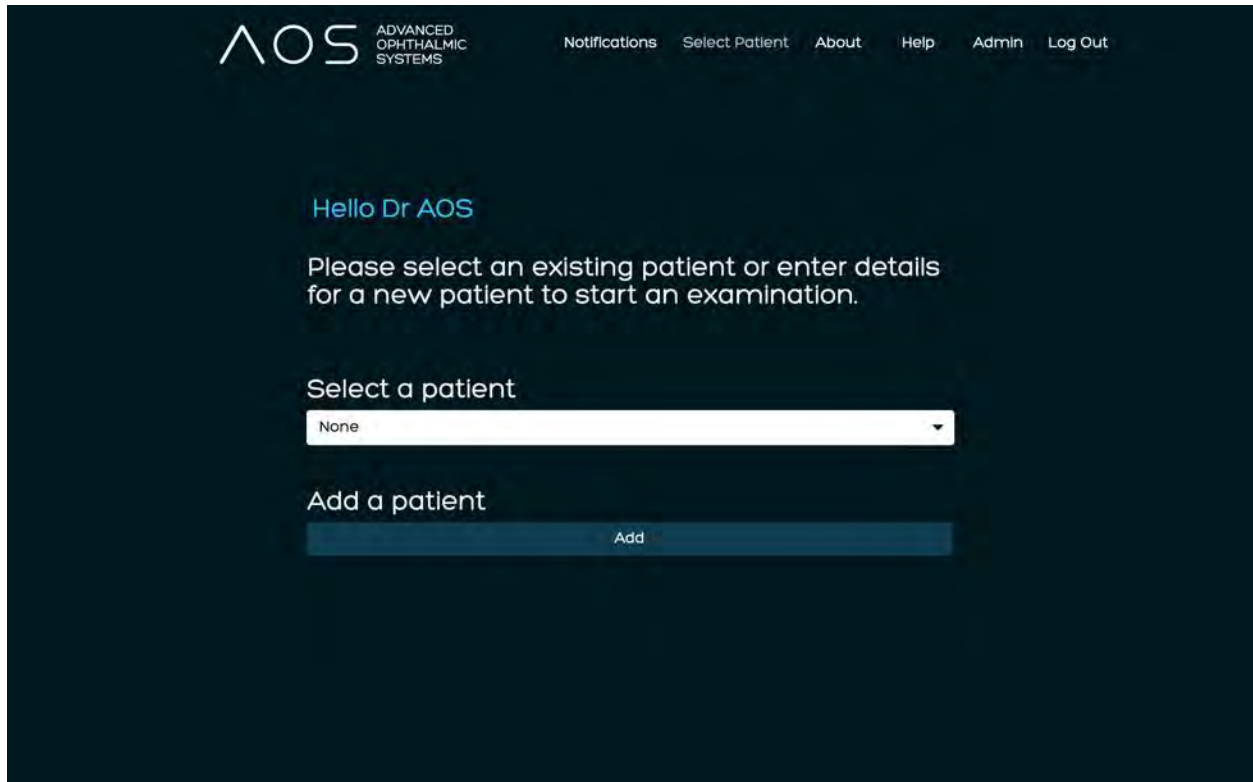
ΛOS ADVANCED OPHTHALMIC SYSTEMS

Notifications Select Patient About Help Admin Log Out

Hello Dr AOS

Please select an existing patient or enter details for a new patient to start an examination.

Select a patient

None

Add a patient

Add